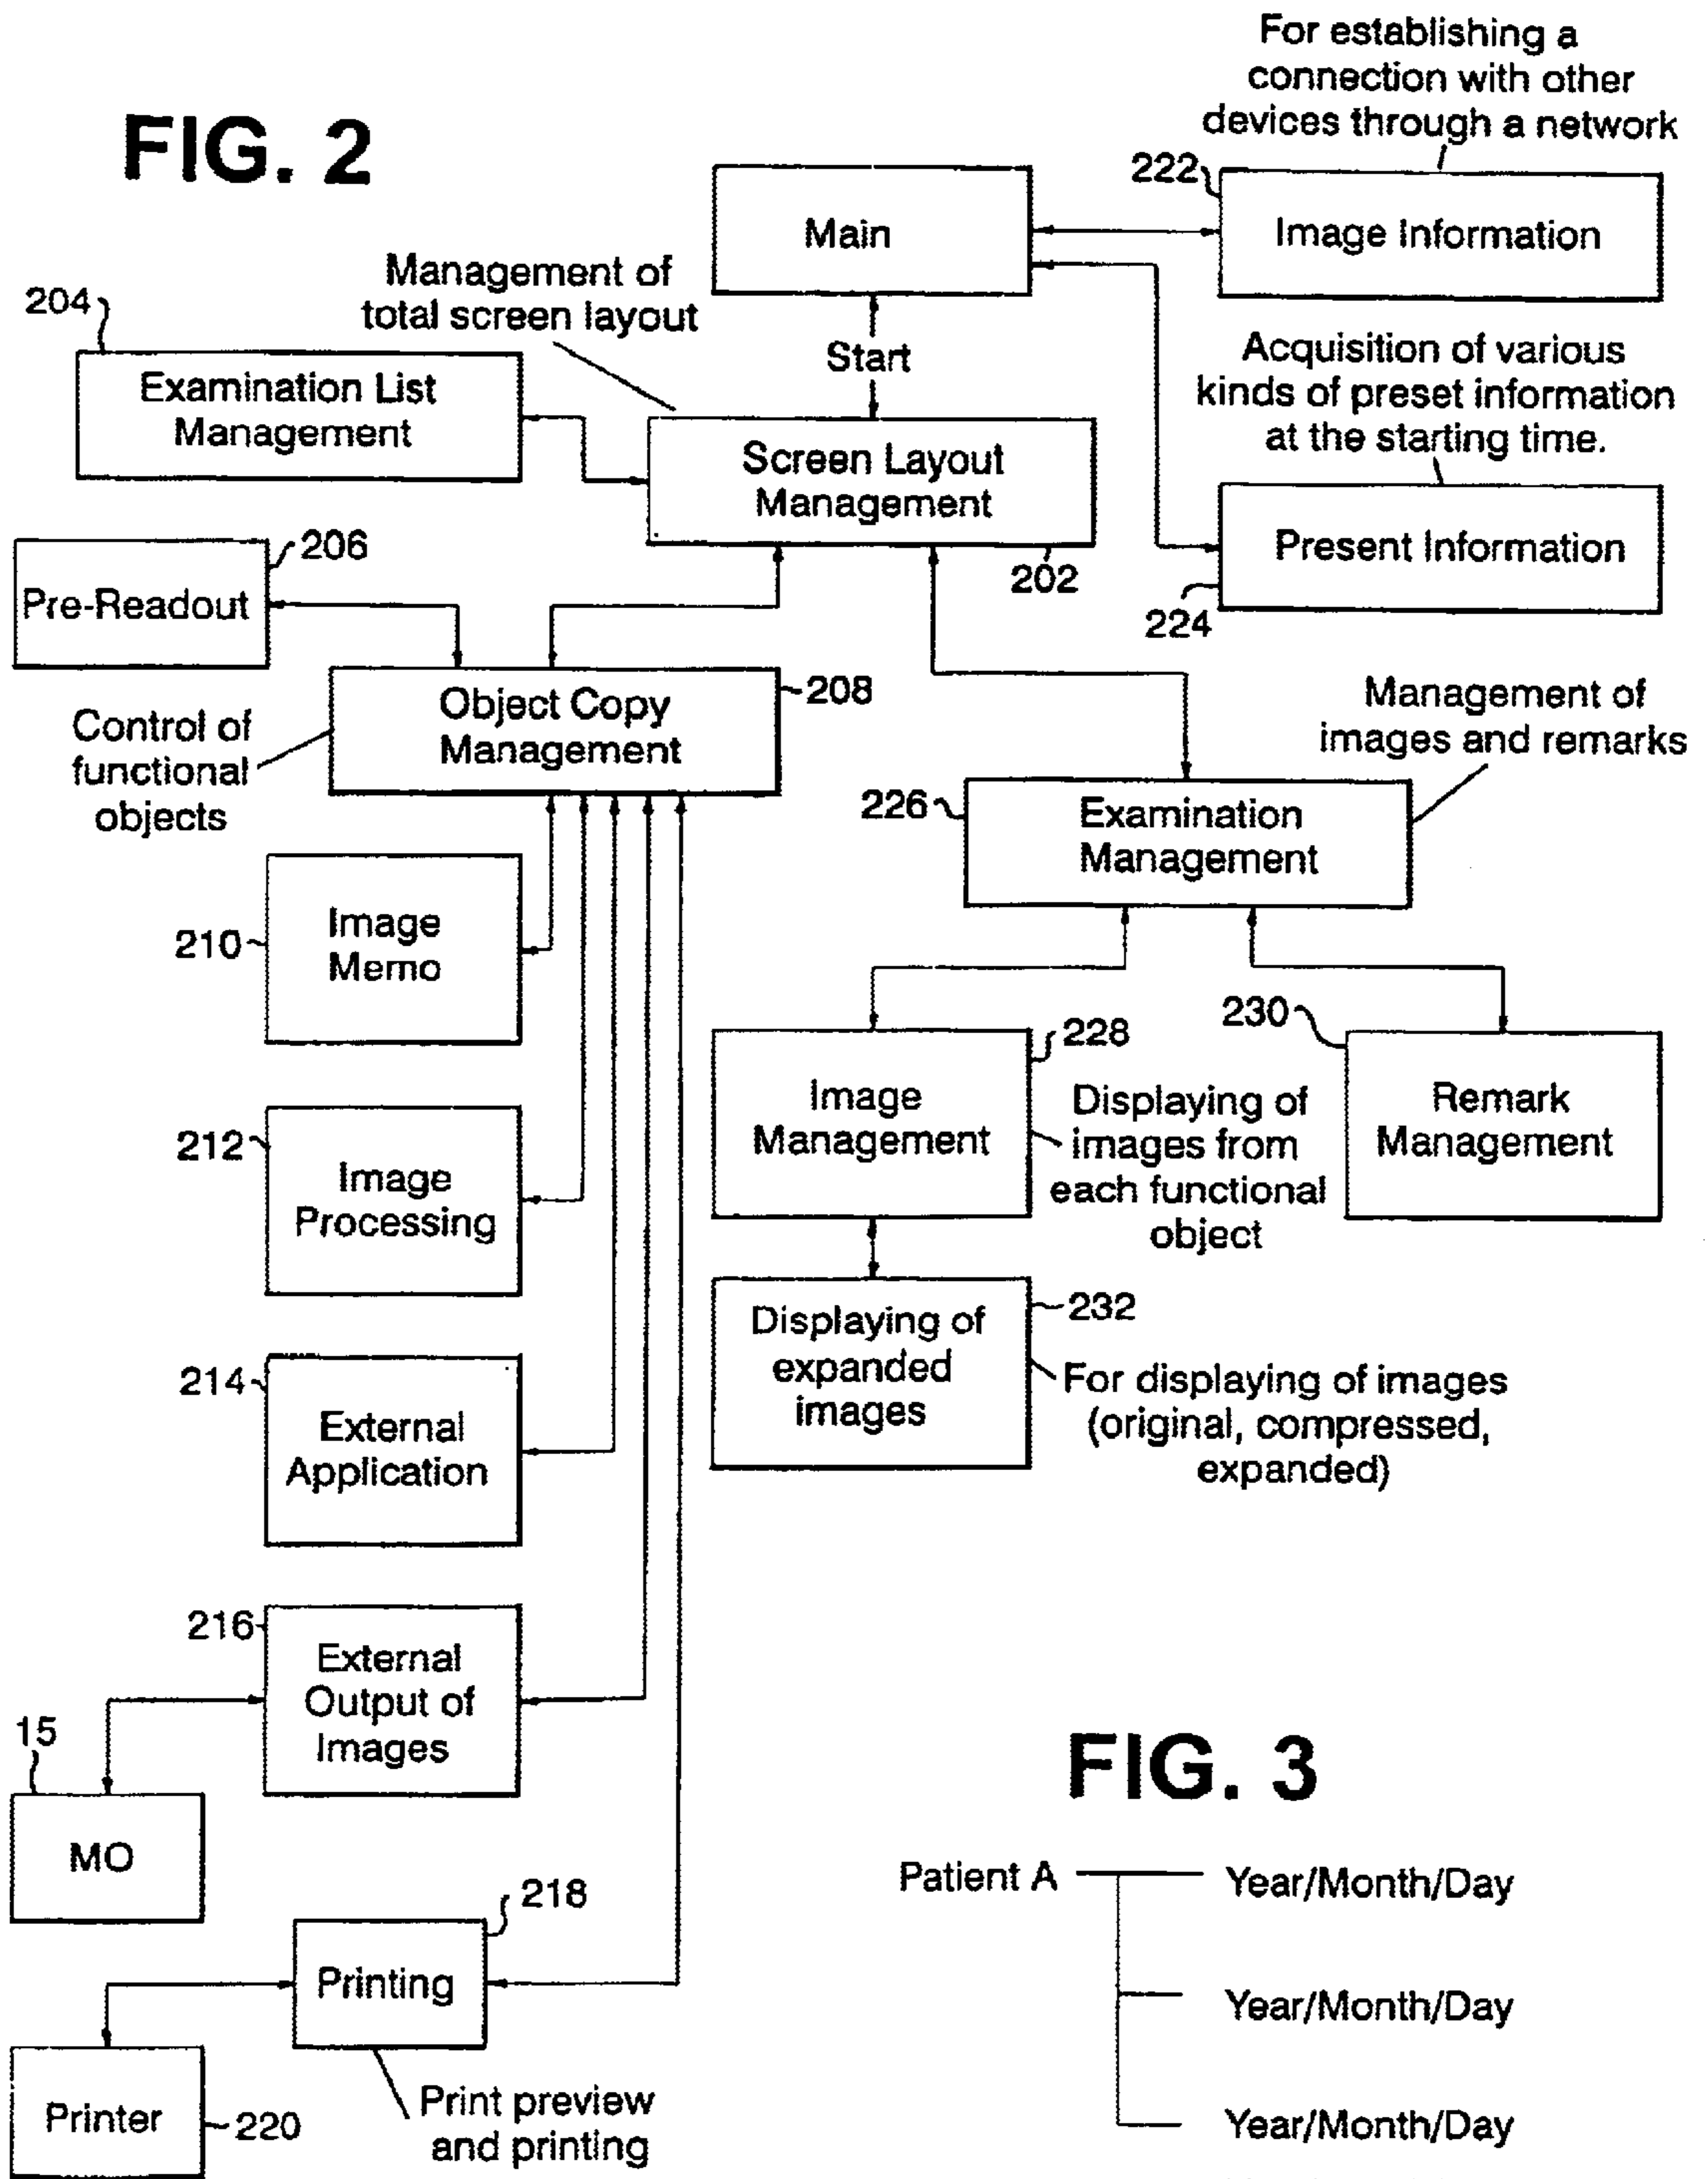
FIG. 2

For establishing a connection with other devices through a network

222

Main

Image Information

Management of total screen layout

Start

204

Examination List Management

Screen Layout Management

Acquisition of various kinds of preset information at the starting time.

Present Information

202

224

206

Pre-Readout

Object Copy Management

208

Control of functional objects

Management of images and remarks

226

Examination Management

210

Image Memo

228

230

Image Management

Displaying of images from each functional object

Remark Management

212

Image Processing

232

Displaying of expanded images

For displaying of images (original, compressed, expanded)

214

External Application

216

External Output of Images

15

MO

FIG. 3

Patient A

Year/Month/Day

Year/Month/Day

Year/Month/Day

218

Printing

Printer

220

Print preview and printing